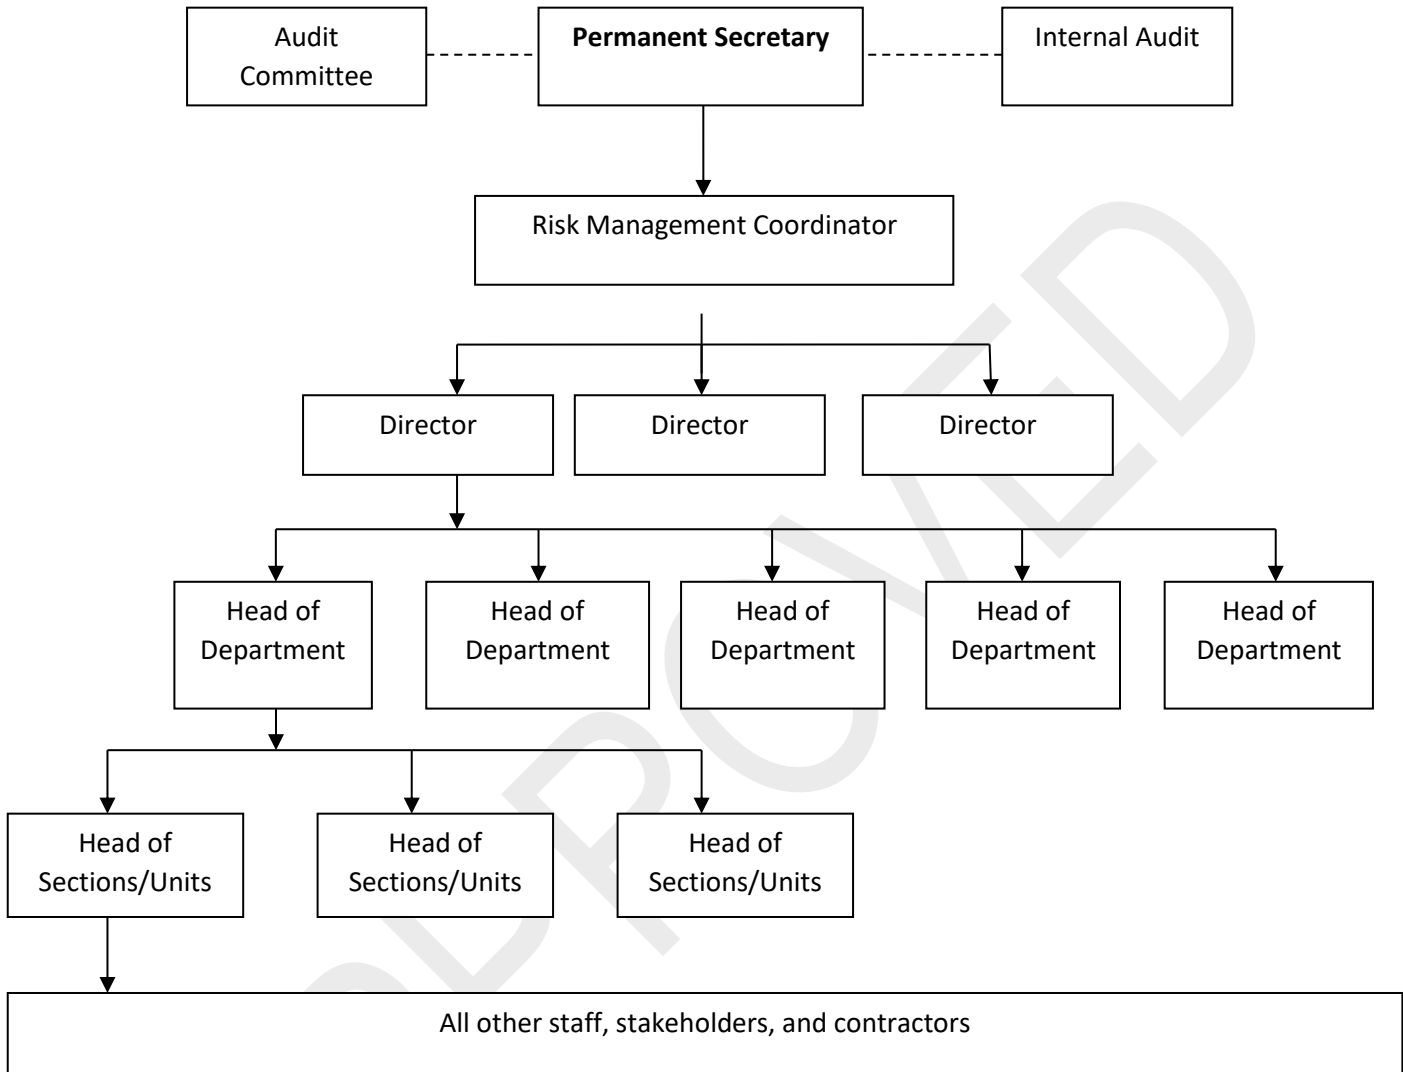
Audit Committee

**Permanent Secretary**

Internal Audit

Risk Management Coordinator

Director

Director

Director

Head of Department

Head of Department

Head of Department

Head of Department

Head of Department

Head of Sections/Units

Head of Sections/Units

Head of Sections/Units

All other staff, stakeholders, and contractors

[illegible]PROVED